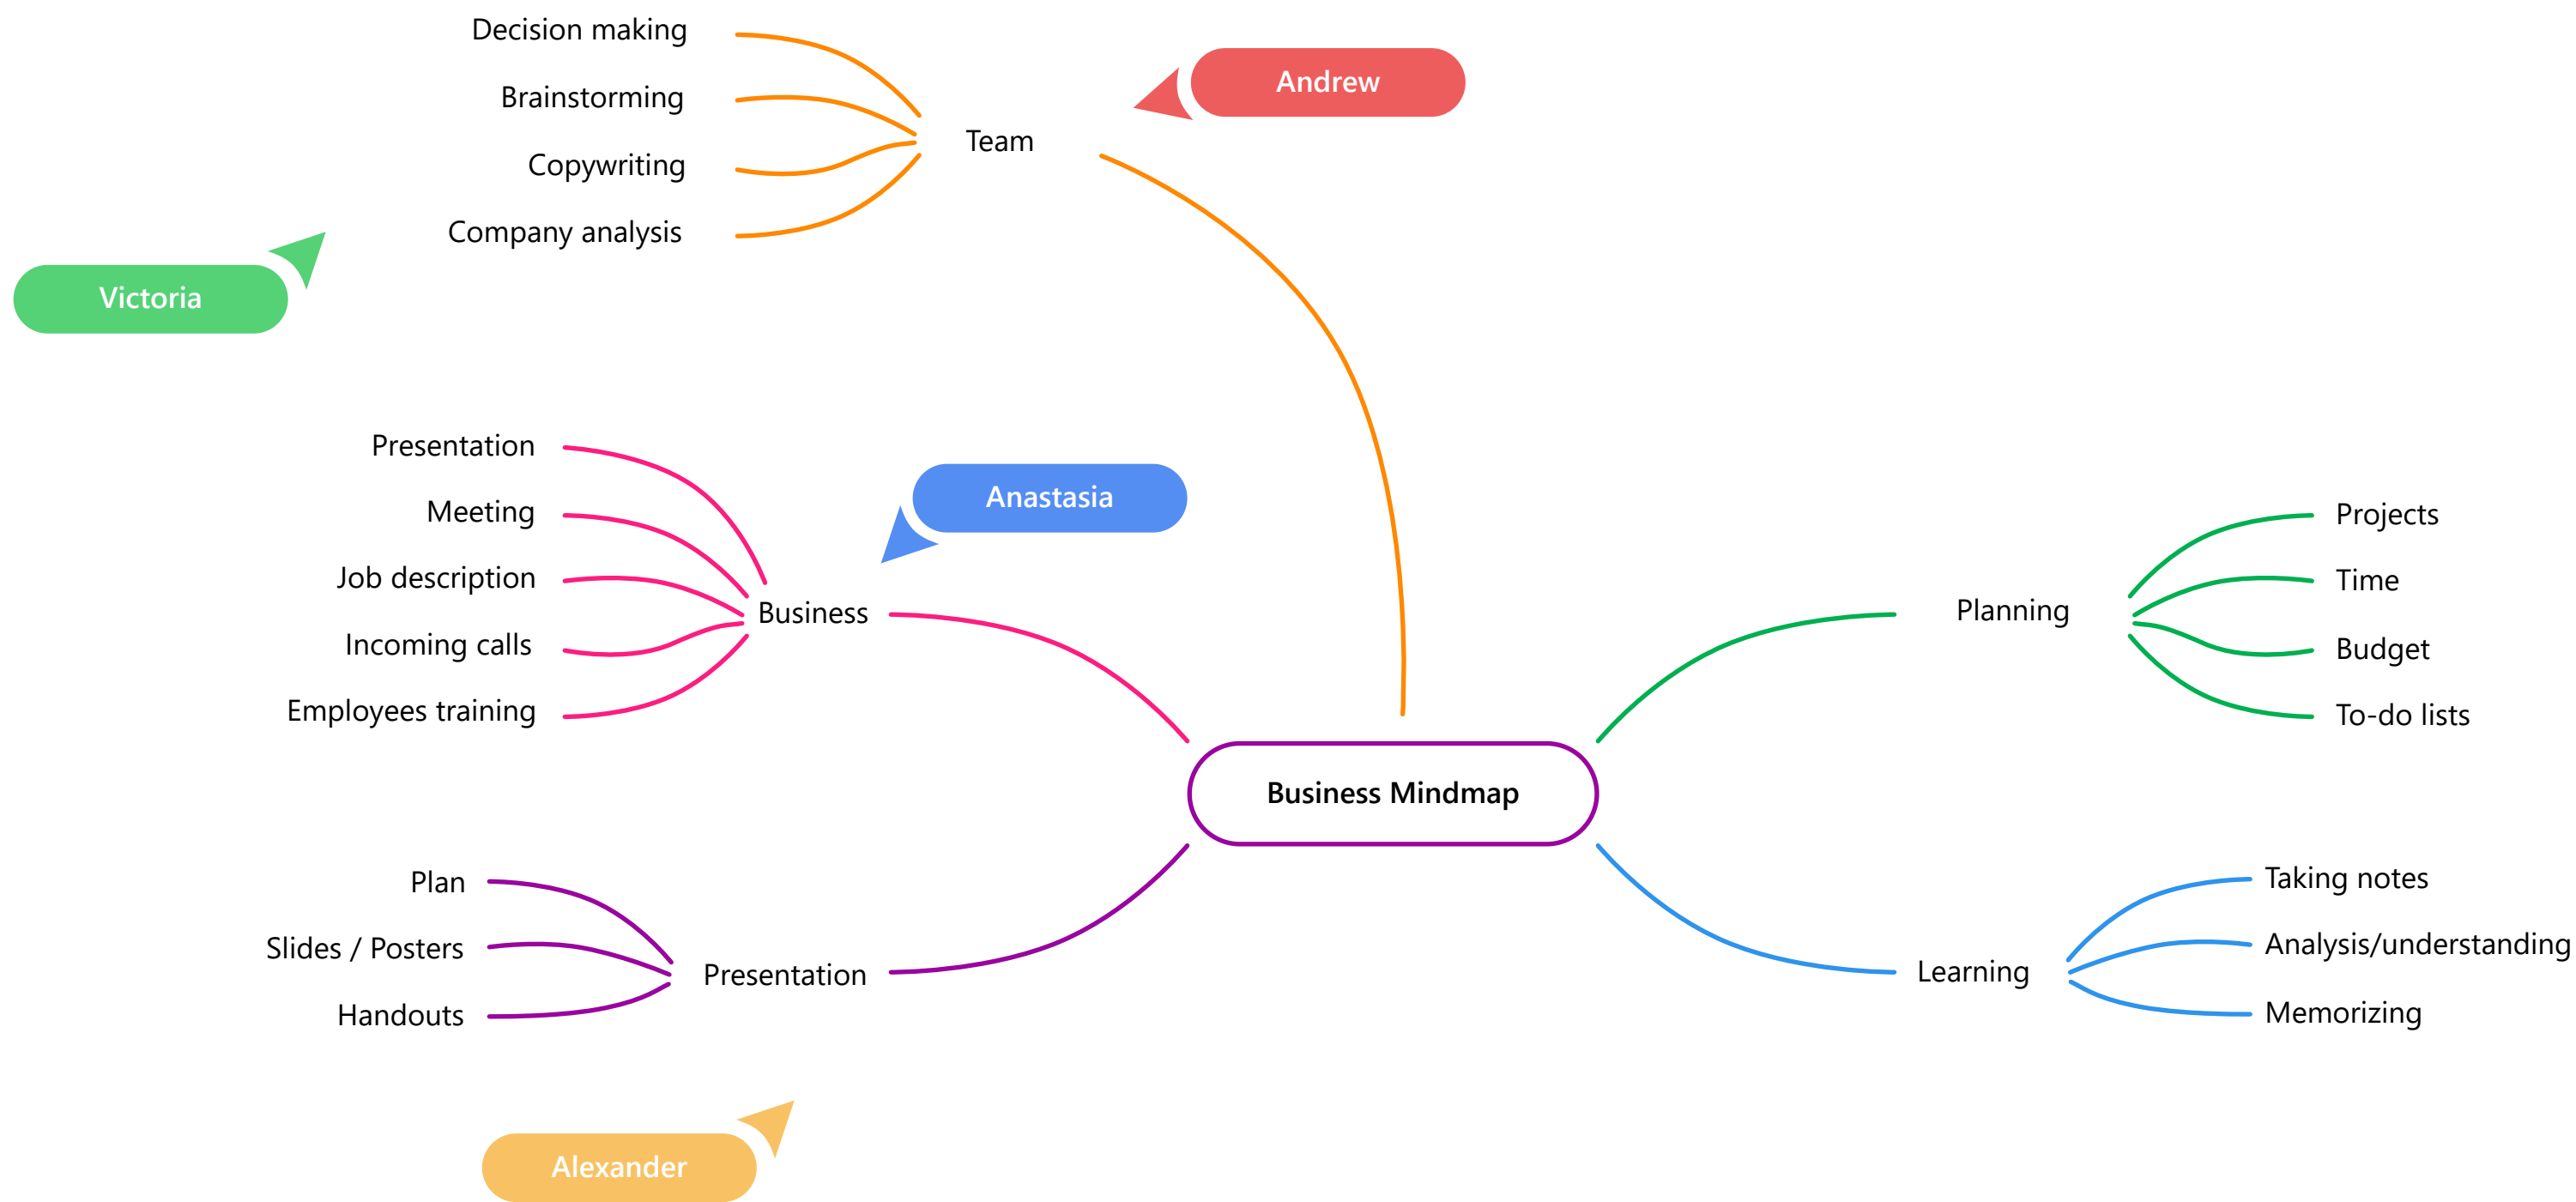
Decision making
Brainstorming
Copywriting
Company analysis

Team

Andrew

Victoria

Presentation
Meeting
Job description
Incoming calls
Employees training

Business

Anastasia

Business Mindmap

Planning
Projects
Time
Budget
To-do lists

Plan
Slides / Posters
Handouts

Presentation

Learning
Taking notes
Analysis/understanding
Memorizing

Alexander